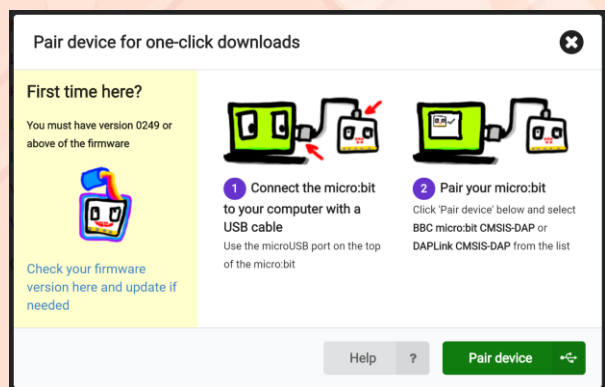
Pair device for one-click downloads

First time here?

You must have version 0249 or above of the firmware

Check your firmware version here and update if needed

1 Connect the micro:bit to your computer with a USB cable

Use the microUSB port on the top of the micro:bit

2 Pair your micro:bit

Click 'Pair device' below and select **BBC micro:bit CMSIS-DAP** or **DAPLink CMSIS-DAP** from the list

Help ?

Pair device